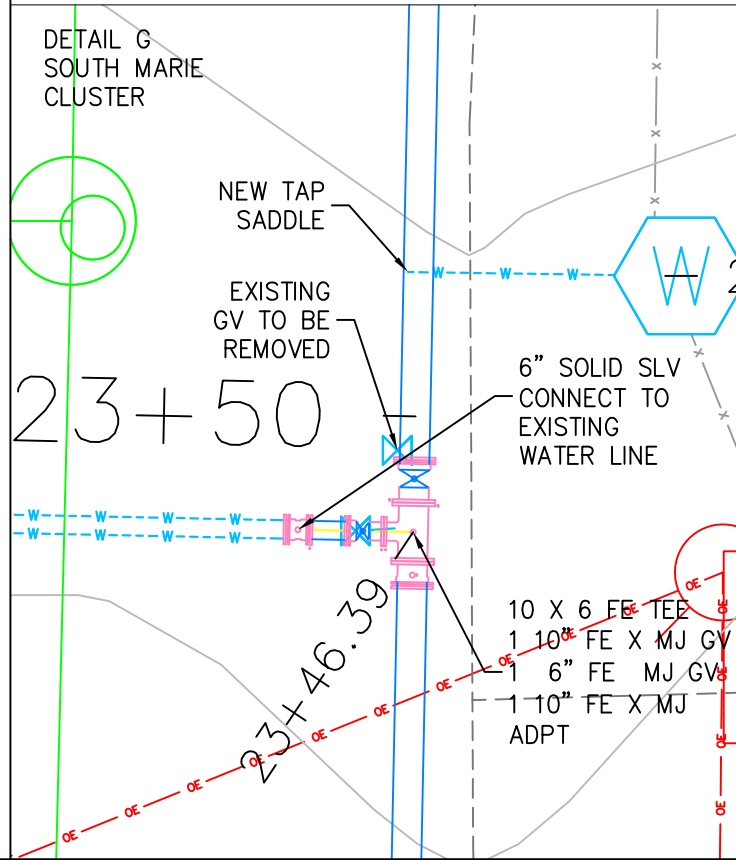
DETAIL G
SOUTH MARIE
CLUSTER

NEW TAP
SADDLE

EXISTING
GV TO BE
REMOVED

23+50

6" SOLID SLV
CONNECT TO
EXISTING
WATER LINE

W
W
W
W
W
W
W
W
W
W
W

W-2

23+46.39

10 X 6 FE TEE
1 10" FE X MJ GV
1 6" FE MJ GV
1 10" FE X MJ
ADPT

OE
OE
OE
OE
OE
OE
OE
OE
OE
OE
OE
OE
OE
OE